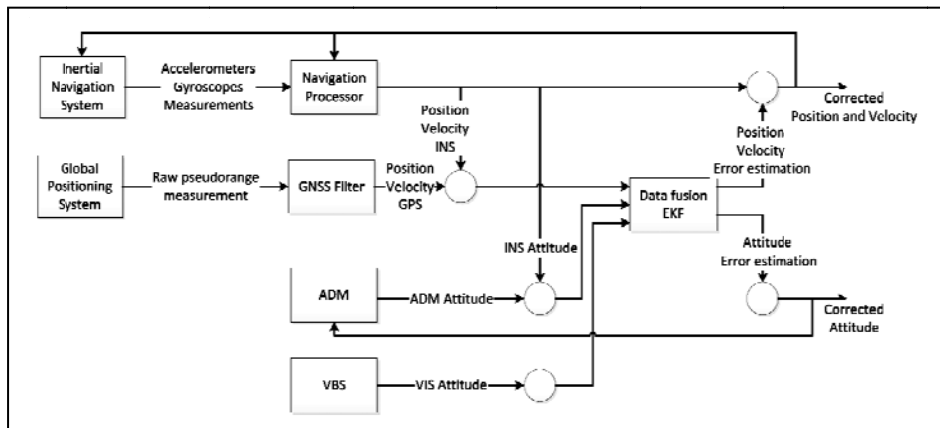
Inertial Navigation System

Accelerometers Gyroscopes Measurements

Navigation Processor

Position Velocity INS

Corrected Position and Velocity

Position Velocity Error estimation

Global Positioning System

Raw pseudorange measurement

GNSS Filter

Position Velocity GPS

Data fusion EKF

INS Attitude

Attitude Error estimation

ADM

ADM Attitude

Corrected Attitude

VBS

VIS Attitude